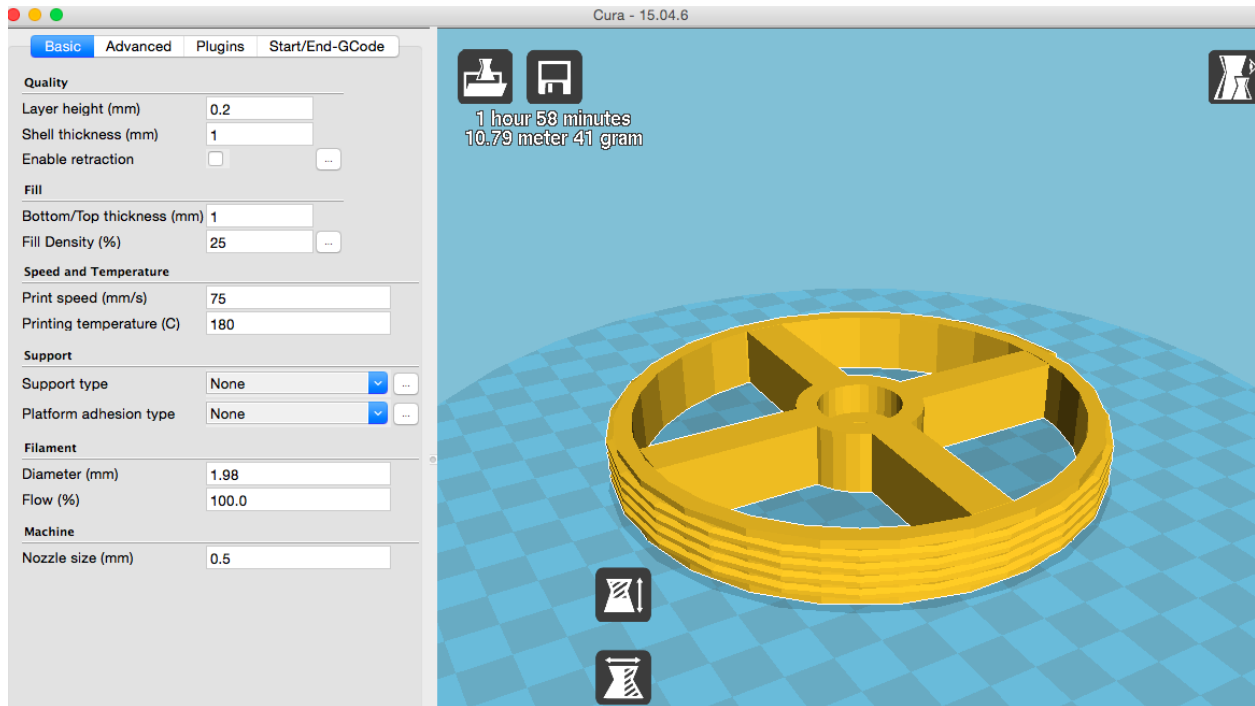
Cura - 15.04.6

Basic | Advanced | Plugins | Start/End-GCode

Quality
Layer height (mm) 0.2
Shell thickness (mm) 1
Enable retraction ...

Fill
Bottom/Top thickness (mm) 1
Fill Density (%) 25 ...

Speed and Temperature
Print speed (mm/s) 75
Printing temperature (C) 180

Support
Support type None ...
Platform adhesion type None ...

Filament
Diameter (mm) 1.98
Flow (%) 100.0

Machine
Nozzle size (mm) 0.5

1 hour 58 minutes
10.79 meter 41 gram